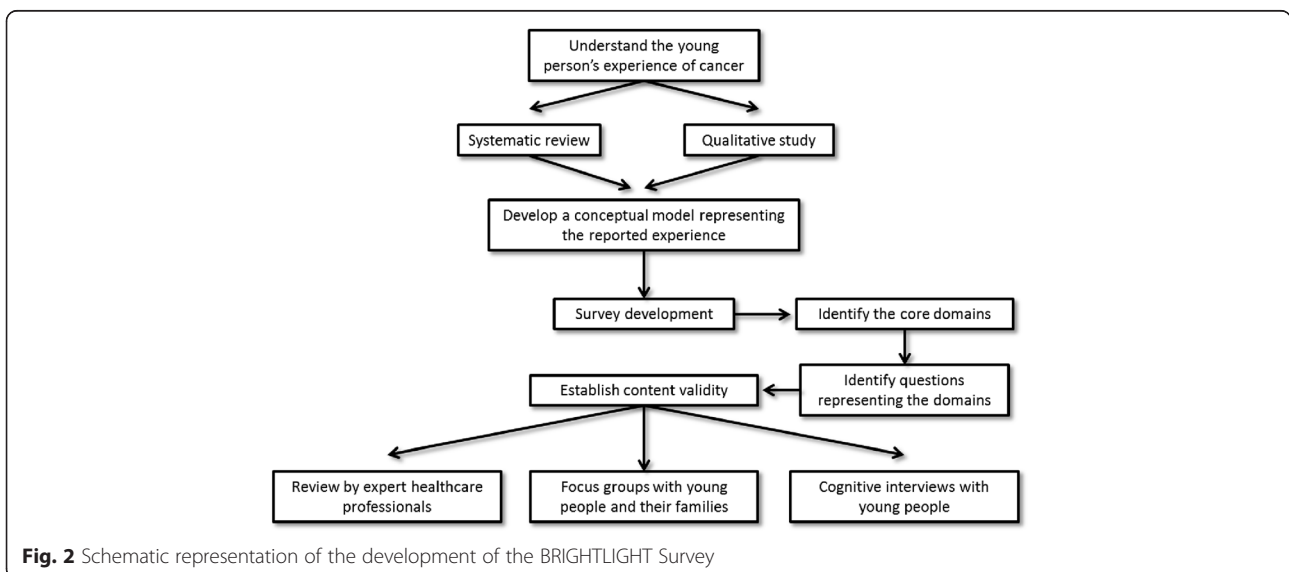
Understand the young person's experience of cancer

Systematic review

Qualitative study

Develop a conceptual model representing the reported experience

Survey development

Identify the core domains

Identify questions representing the domains

Establish content validity

Review by expert healthcare professionals

Focus groups with young people and their families

Cognitive interviews with young people

**Fig. 2** Schematic representation of the development of the BRIGHTLIGHT Survey